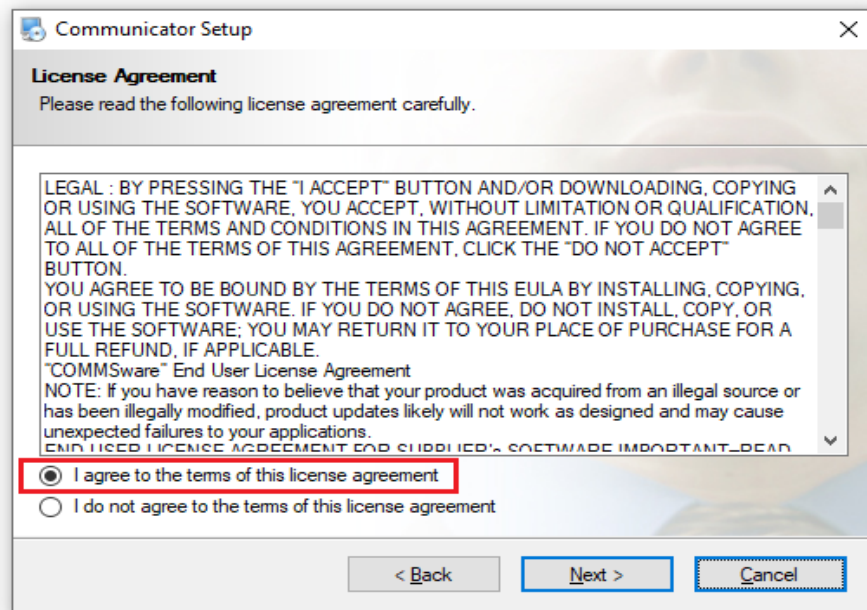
Communicator Setup

License Agreement

Please read the following license agreement carefully.

LEGAL : BY PRESSING THE "I ACCEPT" BUTTON AND/OR DOWNLOADING, COPYING OR USING THE SOFTWARE, YOU ACCEPT, WITHOUT LIMITATION OR QUALIFICATION, ALL OF THE TERMS AND CONDITIONS IN THIS AGREEMENT. IF YOU DO NOT AGREE TO ALL OF THE TERMS OF THIS AGREEMENT, CLICK THE "DO NOT ACCEPT" BUTTON.

YOU AGREE TO BE BOUND BY THE TERMS OF THIS EULA BY INSTALLING, COPYING, OR USING THE SOFTWARE. IF YOU DO NOT AGREE, DO NOT INSTALL, COPY, OR USE THE SOFTWARE; YOU MAY RETURN IT TO YOUR PLACE OF PURCHASE FOR A FULL REFUND, IF APPLICABLE.

"COMMSware" End User License Agreement

NOTE: If you have reason to believe that your product was acquired from an illegal source or has been illegally modified, product updates likely will not work as designed and may cause unexpected failures to your applications.

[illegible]

I agree to the terms of this license agreement

I do not agree to the terms of this license agreement

< Back

Next >

Cancel